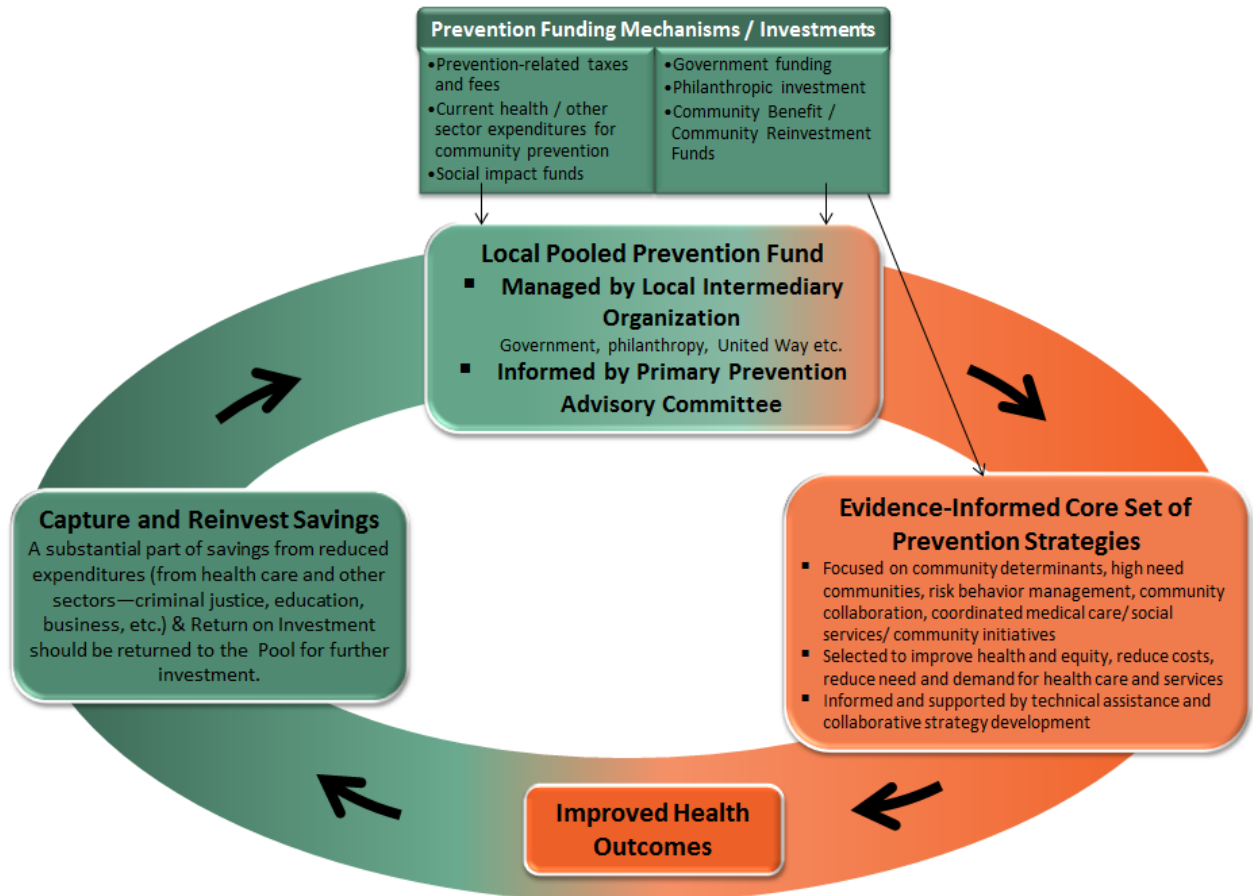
Prevention Funding Mechanisms / Investments

•Prevention-related taxes and fees
•Current health / other sector expenditures for community prevention
•Social impact funds

•Government funding
•Philanthropic investment
•Community Benefit / Community Reinvestment Funds

Local Pooled Prevention Fund
▪ Managed by Local Intermediary Organization
Government, philanthropy, United Way etc.
▪ Informed by Primary Prevention Advisory Committee

Evidence-Informed Core Set of Prevention Strategies
▪ Focused on community determinants, high need communities, risk behavior management, community collaboration, coordinated medical care/ social services/ community initiatives
▪ Selected to improve health and equity, reduce costs, reduce need and demand for health care and services
▪ Informed and supported by technical assistance and collaborative strategy development

Improved Health Outcomes

Capture and Reinvest Savings
A substantial part of savings from reduced expenditures (from health care and other sectors—criminal justice, education, business, etc.) & Return on Investment should be returned to the Pool for further investment.